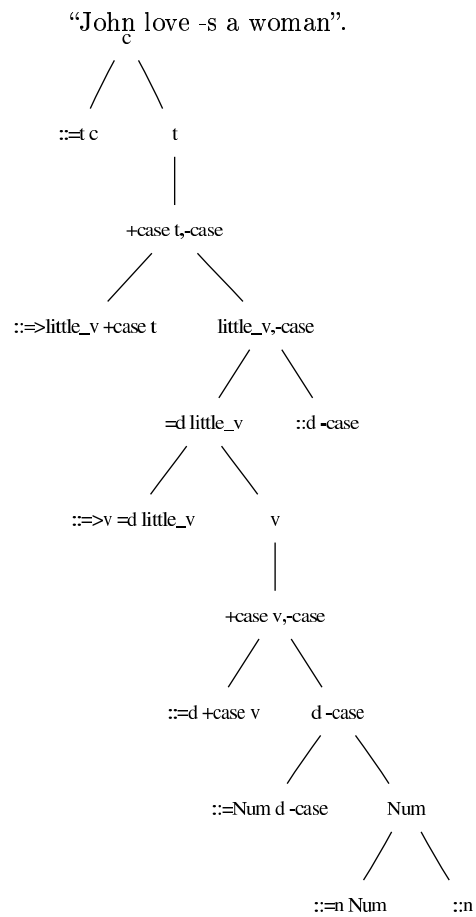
"John love -s a woman".

c

::=t c

t

+case t,-case

::=>little_v +case t

little_v,-case

=d little_v

::d -case

::=>v =d little_v

v

+case v,-case

::=d +case v

d -case

::=Num d -case

Num

::=n Num

::n